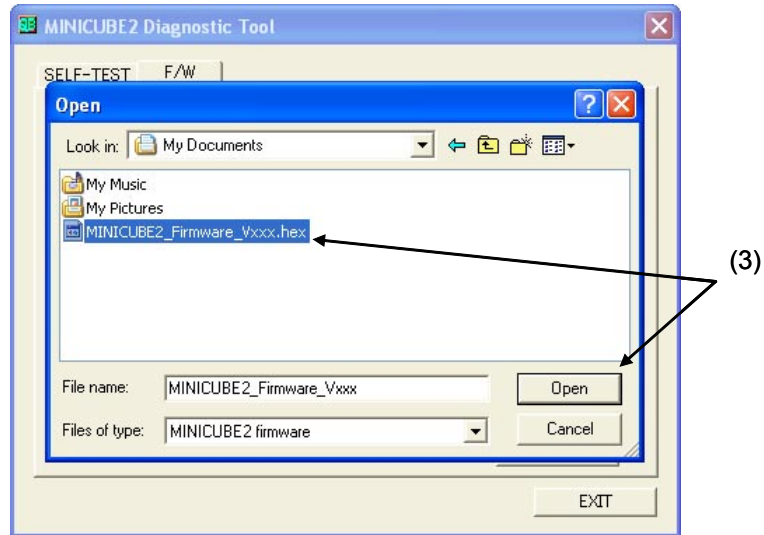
MINICUBE2 Diagnostic Tool

SELF-TEST F/W

Open

Look in: My Documents

My Music
My Pictures
MINICUBE2_Firmware_Vxxx.hex

(3)

File name: MINICUBE2_Firmware_Vxxx

Open

Files of type: MINICUBE2 firmware

Cancel

EXIT